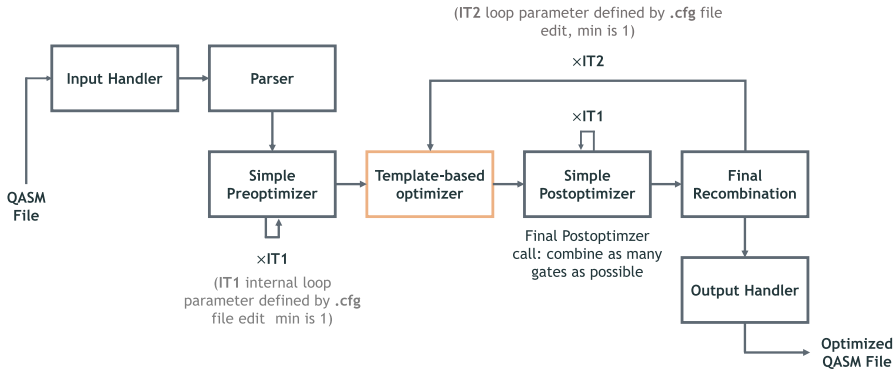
(IT2 loop parameter defined by .cfg file edit, min is 1)

×IT2

Input Handler

Parser

×IT1

QASM File

Simple Preoptimizer

Template-based optimizer

Simple Postoptimizer

Final Recombination

×IT1

(IT1 internal loop parameter defined by .cfg file edit min is 1)

Final Postoptimzer call: combine as many gates as possible

Output Handler

Optimized QASM File